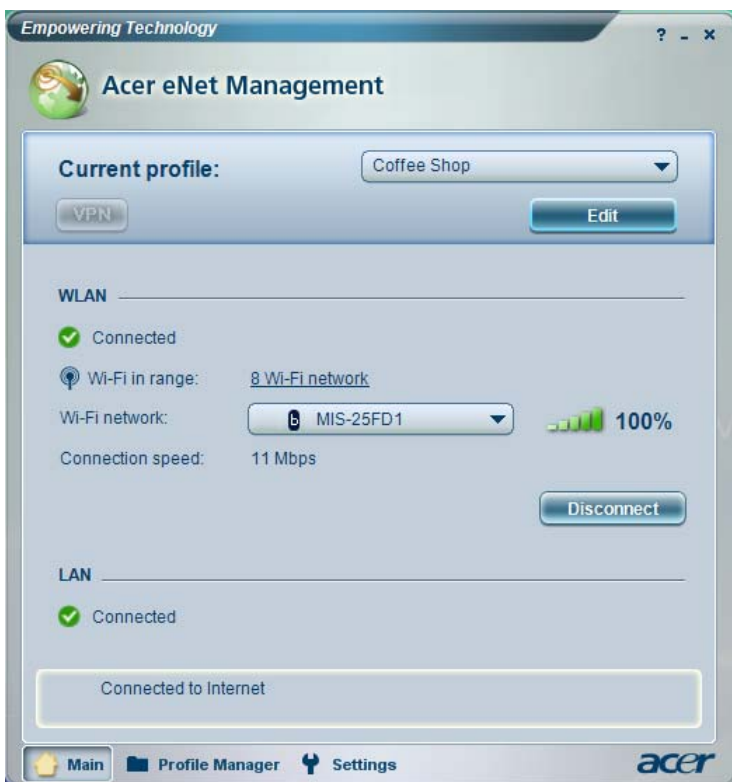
Empowering Technology

? _ x

Acer eNet Management

Current profile:

Coffee Shop

VPN

Edit

WLAN

Connected

Wi-Fi in range: 8 Wi-Fi network

Wi-Fi network: b MIS-25FD1

100%

Connection speed: 11 Mbps

Disconnect

LAN

Connected

Connected to Internet

Main Profile Manager Settings

acer